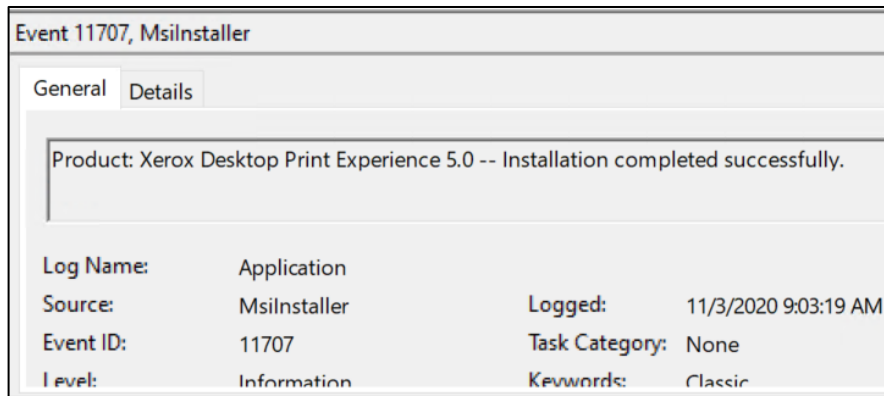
Event 11707, MsiInstaller

General Details

Product: Xerox Desktop Print Experience 5.0 -- Installation completed successfully.

| | | | |
|---|---|---|---|
| Log Name: | Application | | |
| Source: | MsiInstaller | Logged: | 11/3/2020 9:03:19 AM |
| Event ID: | 11707 | Task Category: | None |
| Level: | Information | Keywords: | Classic |